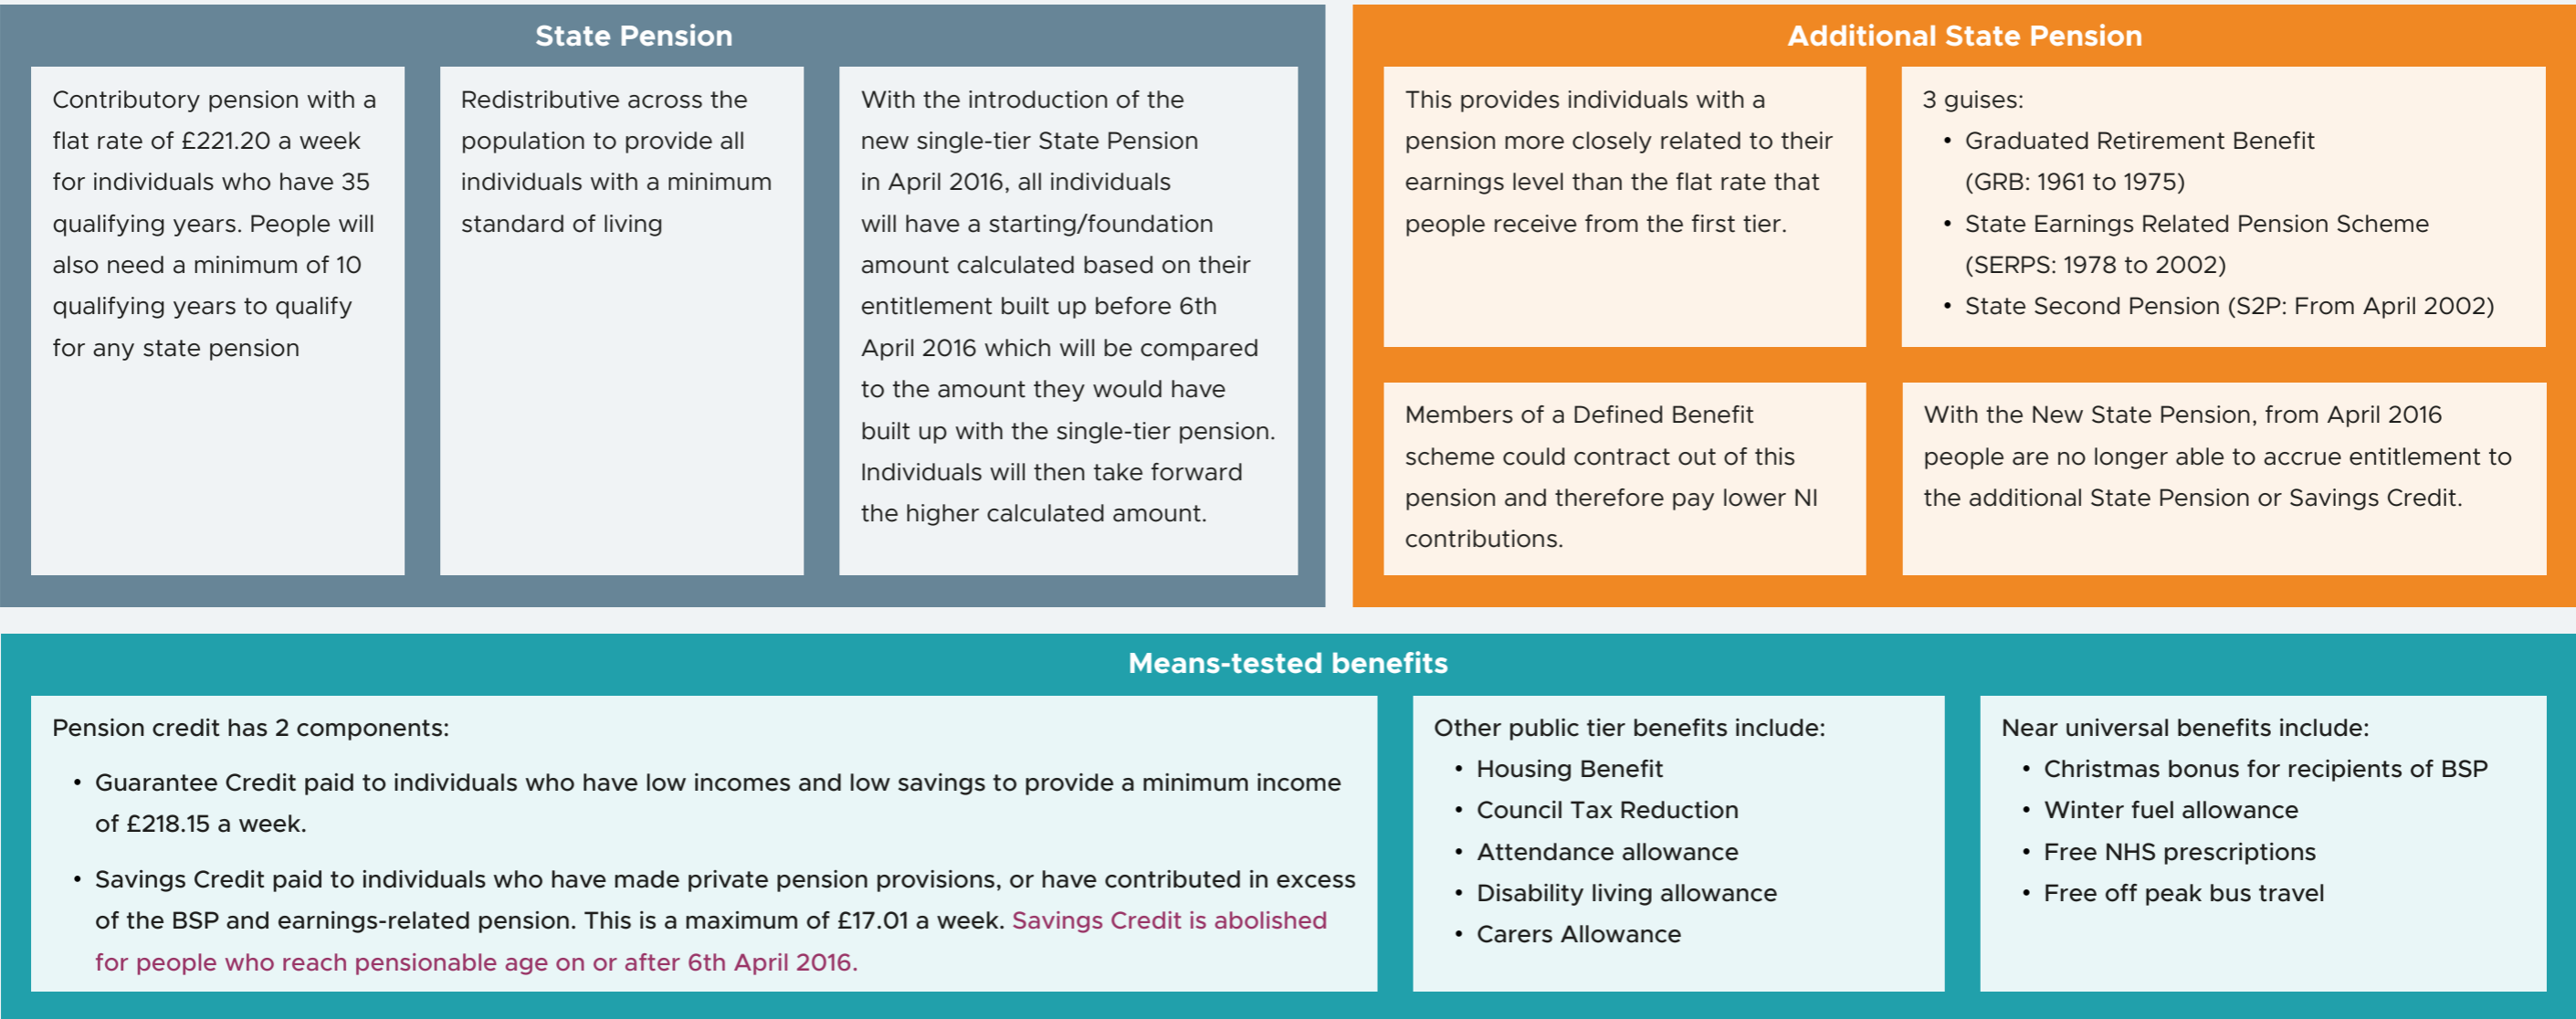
State Pension

Contributory pension with a flat rate of £221.20 a week for individuals who have 35 qualifying years. People will also need a minimum of 10 qualifying years to qualify for any state pension

Redistributive across the population to provide all individuals with a minimum standard of living

With the introduction of the new single-tier State Pension in April 2016, all individuals will have a starting/foundation amount calculated based on their entitlement built up before 6th April 2016 which will be compared to the amount they would have built up with the single-tier pension. Individuals will then take forward the higher calculated amount.

Additional State Pension

This provides individuals with a pension more closely related to their earnings level than the flat rate that people receive from the first tier.

3 guises:
• Graduated Retirement Benefit (GRB: 1961 to 1975)
• State Earnings Related Pension Scheme (SERPS: 1978 to 2002)
• State Second Pension (S2P: From April 2002)

Members of a Defined Benefit scheme could contract out of this pension and therefore pay lower NI contributions.

With the New State Pension, from April 2016 people are no longer able to accrue entitlement to the additional State Pension or Savings Credit.

Means-tested benefits

Pension credit has 2 components:
• Guarantee Credit paid to individuals who have low incomes and low savings to provide a minimum income of £218.15 a week.
• Savings Credit paid to individuals who have made private pension provisions, or have contributed in excess of the BSP and earnings-related pension. This is a maximum of £17.01 a week. Savings Credit is abolished for people who reach pensionable age on or after 6th April 2016.

Other public tier benefits include:
• Housing Benefit
• Council Tax Reduction
• Attendance allowance
• Disability living allowance
• Carers Allowance

Near universal benefits include:
• Christmas bonus for recipients of BSP
• Winter fuel allowance
• Free NHS prescriptions
• Free off peak bus travel